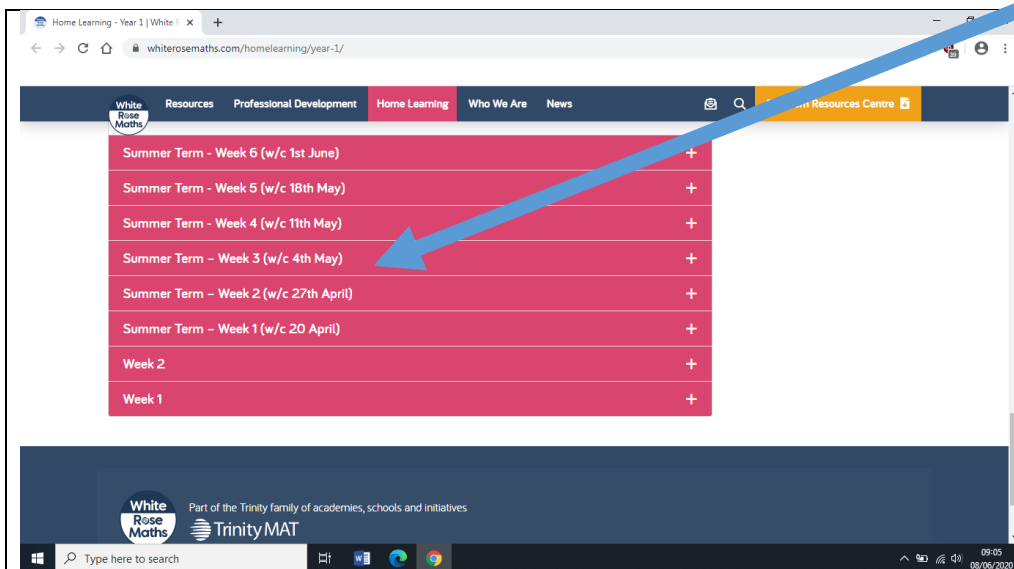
Home Learning - Year 1 | White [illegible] ×

whiterosemaths.com/homelearning/year-1/

White Rose Maths

Resources Professional Development Home Learning Who We Are News

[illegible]m Resources Centre

Summer Term - Week 6 (w/c 1st June) +

Summer Term - Week 5 (w/c 18th May) +

Summer Term - Week 4 (w/c 11th May) +

Summer Term – Week 3 (w/c 4th May) +

Summer Term – Week 2 (w/c 27th April) +

Summer Term – Week 1 (w/c 20 April) +

Week 2 +

Week 1 +

White Rose Maths

Part of the Trinity family of academies, schools and initiatives

TrinityMAT

Type here to search

09:05
08/06/2020